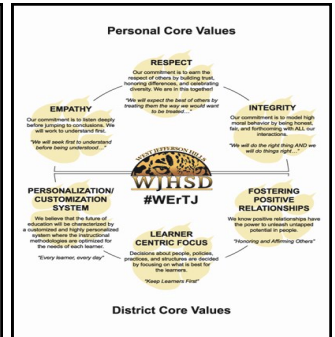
Personal Core Values

RESPECT
Our commitment is to earn the respect of others by building trust, honoring differences, and celebrating diversity. We are in this together!
"We will expect the best of others by treating them the way we would want to be treated..."

EMPATHY
Our commitment is to listen deeply before jumping to conclusions. We will work to understand first.
"We will seek first to understand before being understood..."

INTEGRITY
Our commitment is to model high moral behavior by being honest, fair, and forthcoming with ALL our interactions.
"We will do the right thing AND we will do things right..."

WEST JEFFERSON HILLS
WJHSD
#WErTJ

PERSONALIZATION/ CUSTOMIZATION SYSTEM
We believe that the future of education will be characterized by a customized and highly personalized system where the instructional methodologies are optimized for the needs of each learner.
"Every learner, every day"

FOSTERING POSITIVE RELATIONSHIPS
We know positive relationships have the power to unleash untapped potential in people.
"Honoring and Affirming Others"

LEARNER CENTRIC FOCUS
Decisions about people, policies, practices, and structures are decided by focusing on what is best for the learners.
"Keep Learners First"

District Core Values